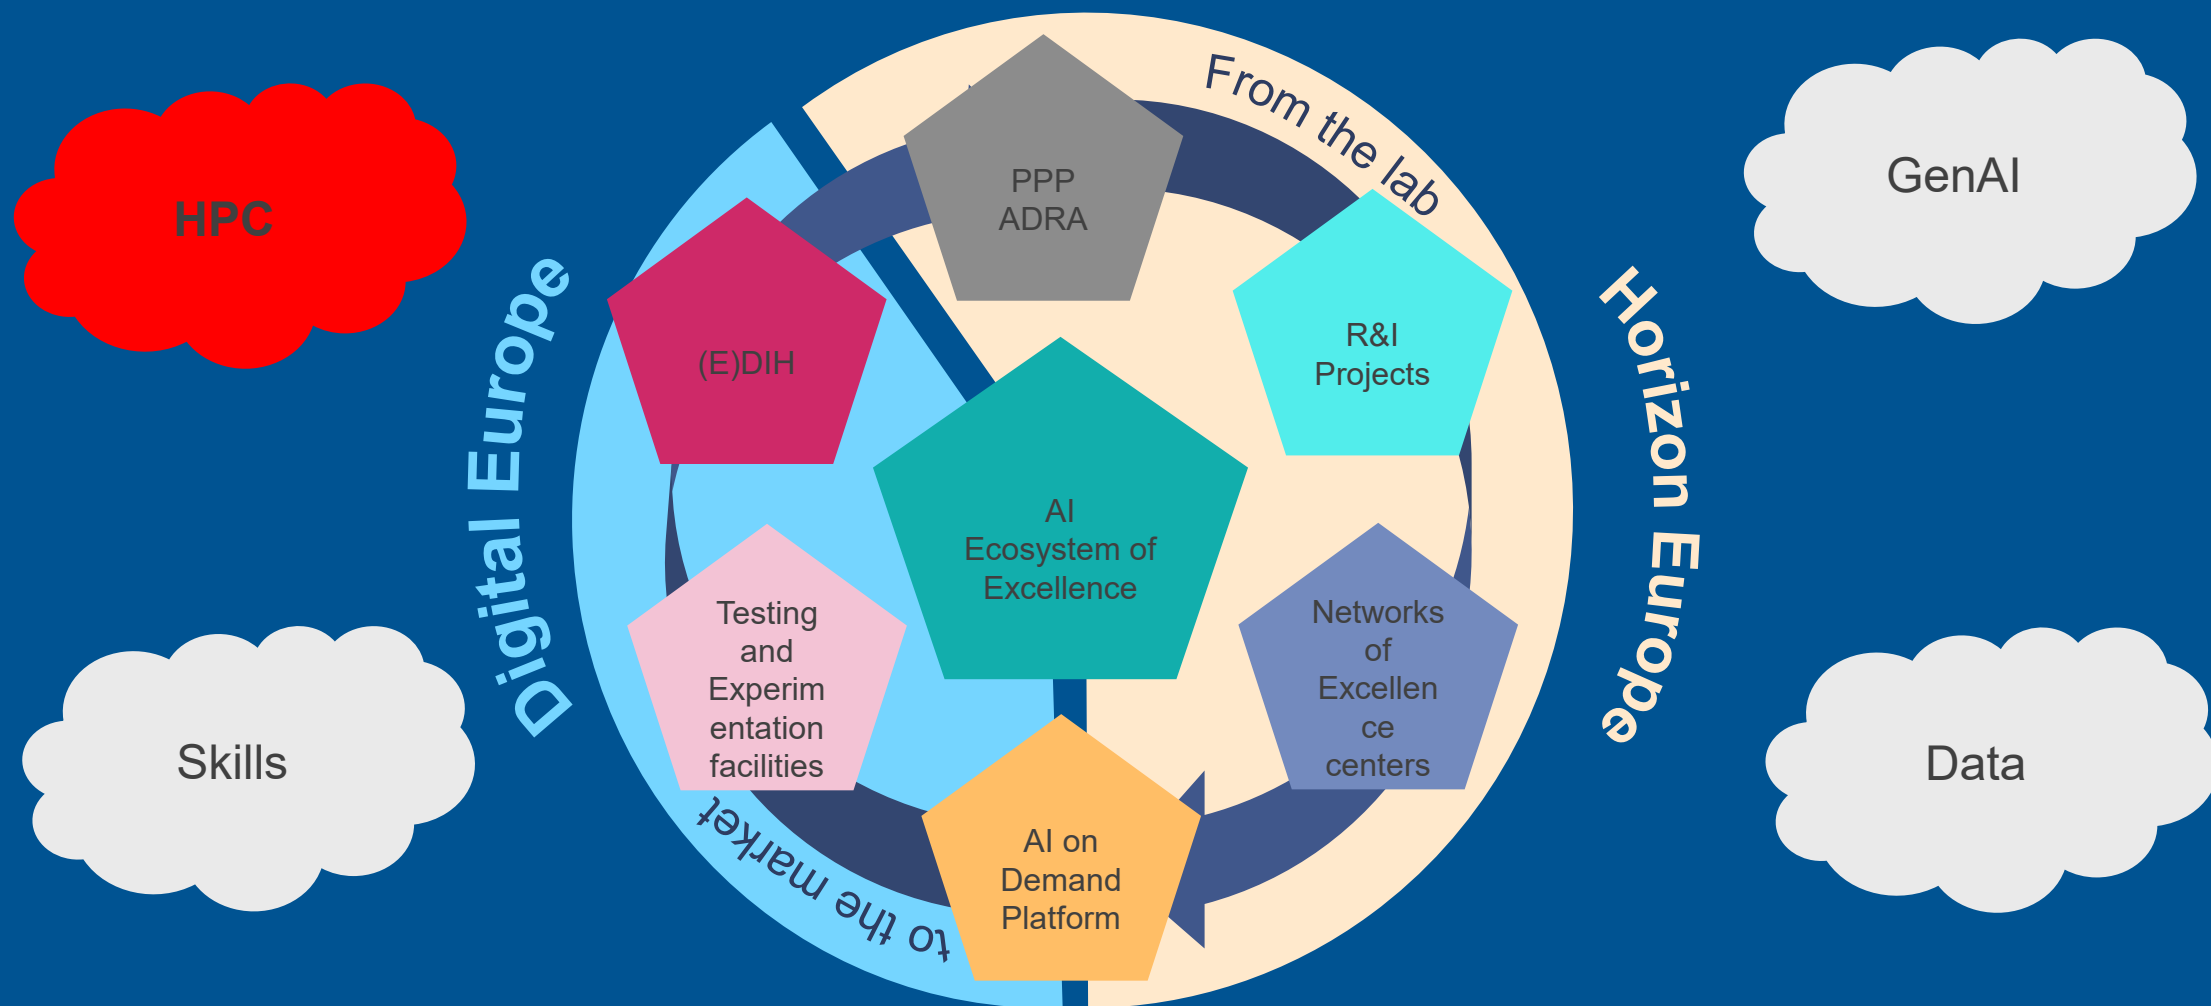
HPC

GenAI

Digital Europe

From the lab

Horizon Europe

PPP ADRA

(E)DIH

R&I Projects

AI Ecosystem of Excellence

Testing and Experimentation facilities

Networks of Excellence centers

AI on Demand Platform

to the market

Skills

Data